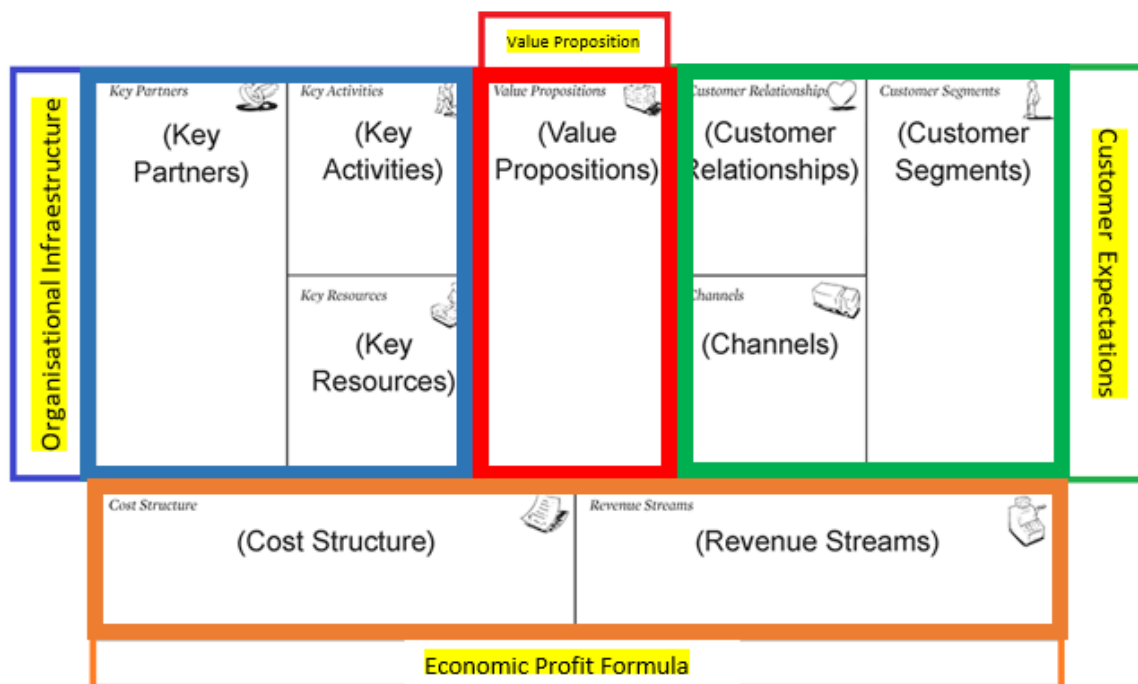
Value Proposition

Organisational Infraestructure

Key Partners
(Key Partners)

Key Activities
(Key Activities)

Key Resources
(Key Resources)

Value Propositions
(Value Propositions)

Customer Relationships
(Customer Relationships)

Channels
(Channels)

Customer Segments
(Customer Segments)

Customer Expectations

Cost Structure
(Cost Structure)

Revenue Streams
(Revenue Streams)

Economic Profit Formula